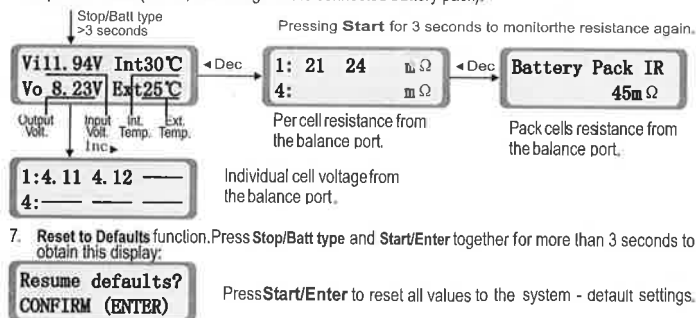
Stop/Batt type >3 seconds

Pressing **Start** for 3 seconds to monitorthe resistance again.

Vi11.94V Int30℃
Vo 8.23V Ext25℃

Output Volt. Input Volt. Int. Temp. Ext. Temp.

Inc

◂Dec

1: 21 24 mΩ
4: mΩ

Per cell resistance from the balance port.

◂Dec

Battery Pack IR
45mΩ

Pack cells resistance from the balance port.

1:4.11 4.12 ——
4:—— —— ——

Individual cell voltage from the balance port.

7. **Reset to Defaults** function. Press **Stop/Batt type** and **Start/Enter** together for more than 3 seconds to obtain this display:

Resume defaults?
CONFIRM (ENTER)

Press **Start/Enter** to reset all values to the system - default settings.